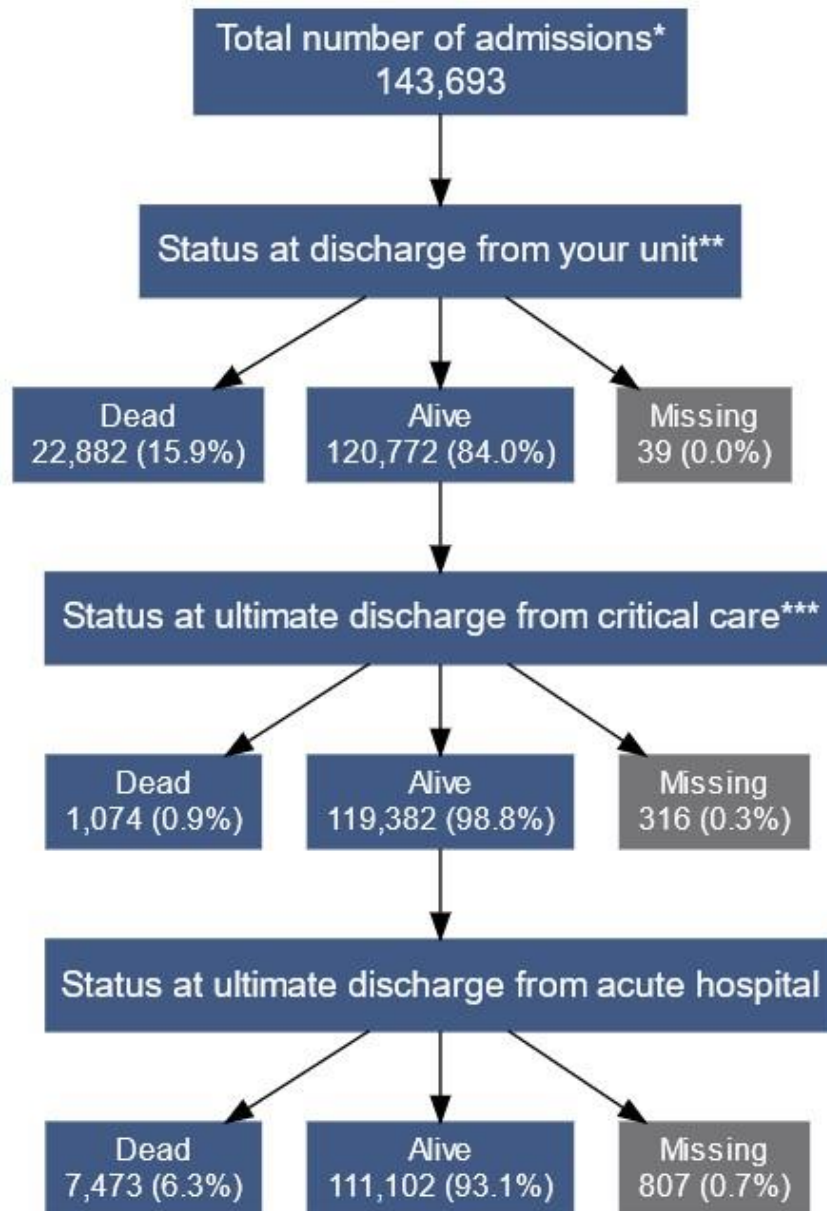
Total number of admissions*
143,693

Status at discharge from your unit**

Dead
22,882 (15.9%)

Alive
120,772 (84.0%)

Missing
39 (0.0%)

Status at ultimate discharge from critical care***

Dead
1,074 (0.9%)

Alive
119,382 (98.8%)

Missing
316 (0.3%)

Status at ultimate discharge from acute hospital

Dead
7,473 (6.3%)

Alive
111,102 (93.1%)

Missing
807 (0.7%)